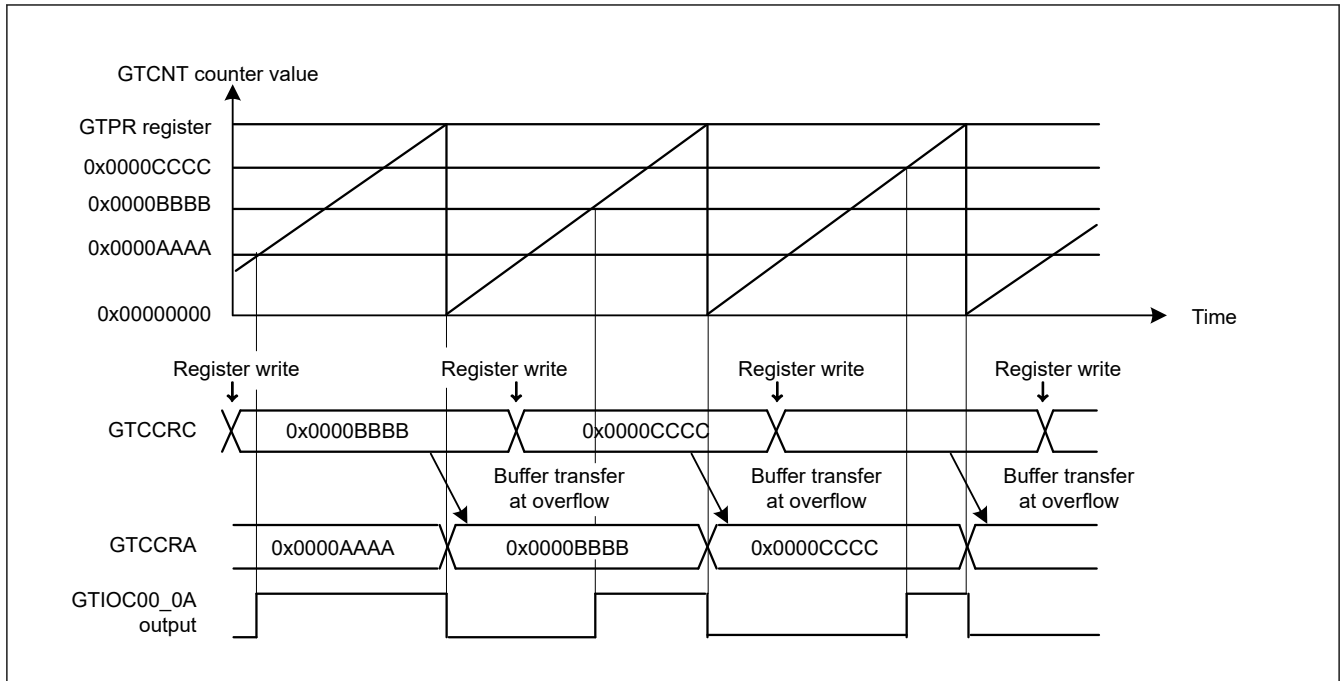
GTCNT counter value

GTPR register

0x0000CCCC

0x0000BBBB

0x0000AAAA

0x00000000

Time

Register write

Register write

Register write

Register write

GTCCRC

0x0000BBBB

0x0000CCCC

Buffer transfer at overflow

Buffer transfer at overflow

Buffer transfer at overflow

GTCCRA

0x0000AAAA

0x0000BBBB

0x0000CCCC

GTIOC00_0A output